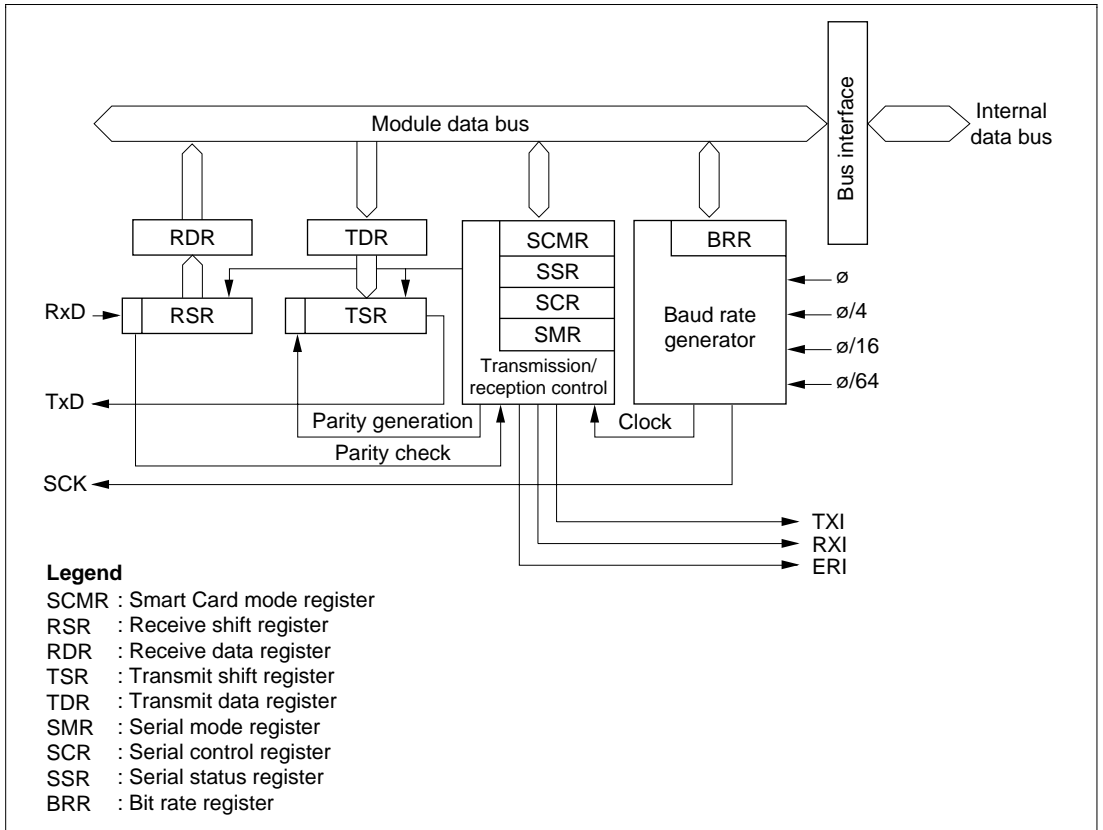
Module data bus

Bus interface

Internal data bus

RDR

TDR

SCMR

SSR

SCR

SMR

BRR

RxD

RSR

TSR

Baud rate generator

ø

ø/4

ø/16

ø/64

Transmission/ reception control

TxD

Parity generation

Clock

Parity check

SCK

TXI

RXI

ERI

**Legend**
SCMR : Smart Card mode register
RSR : Receive shift register
RDR : Receive data register
TSR : Transmit shift register
TDR : Transmit data register
SMR : Serial mode register
SCR : Serial control register
SSR : Serial status register
BRR : Bit rate register